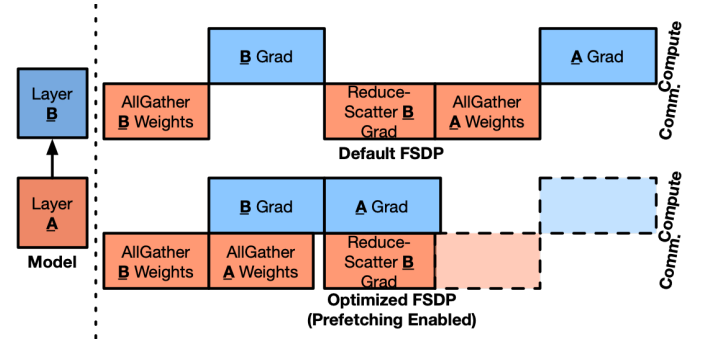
Layer
B

Layer
A

Model

B Grad

A Grad

Compute

AllGather
B Weights

Reduce-
Scatter B
Grad

AllGather
A Weights

Comm.

Default FSDP

B Grad

A Grad

Compute

AllGather
B Weights

AllGather
A Weights

Reduce-
Scatter B
Grad

Comm.

Optimized FSDP
(Prefetching Enabled)